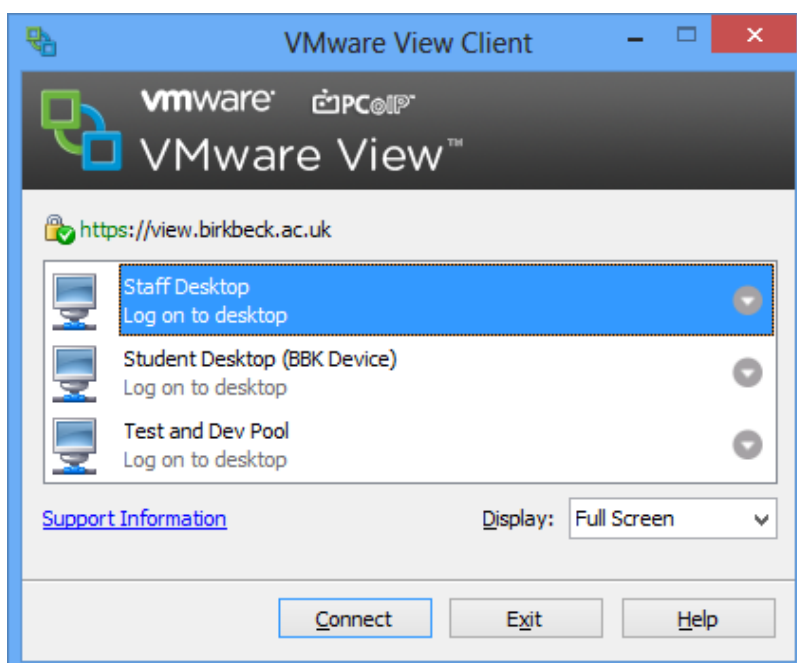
VMware View Client

vmware PCoIP
VMware View™

https://view.birkbeck.ac.uk

Staff Desktop
Log on to desktop

Student Desktop (BBK Device)
Log on to desktop

Test and Dev Pool
Log on to desktop

Support Information

Display: Full Screen

Connect
Exit
Help